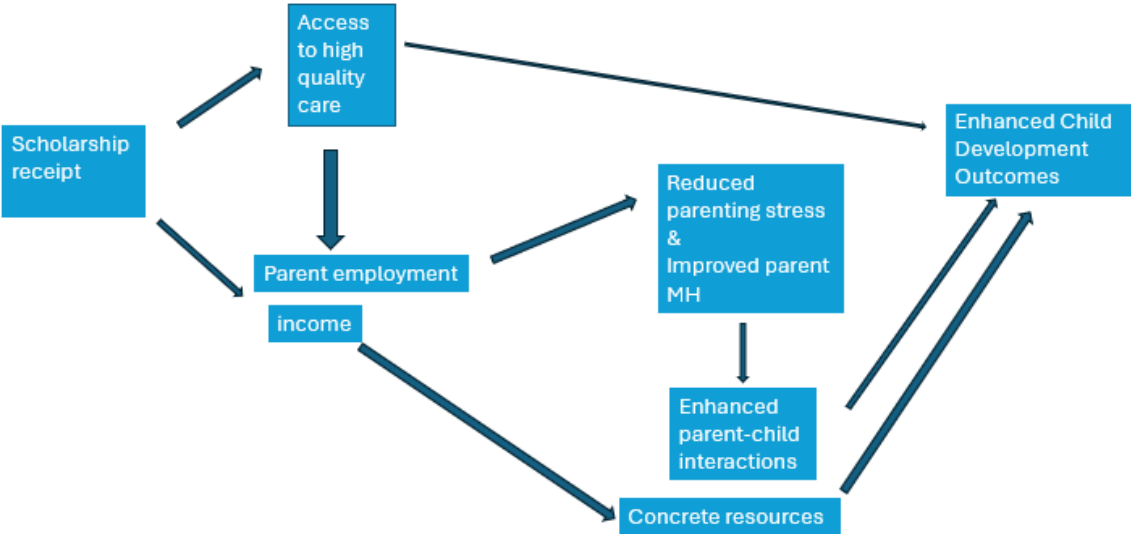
Access to high quality care

Scholarship receipt

Enhanced Child Development Outcomes

Reduced parenting stress & Improved parent MH

Parent employment

income

Enhanced parent-child interactions

Concrete resources